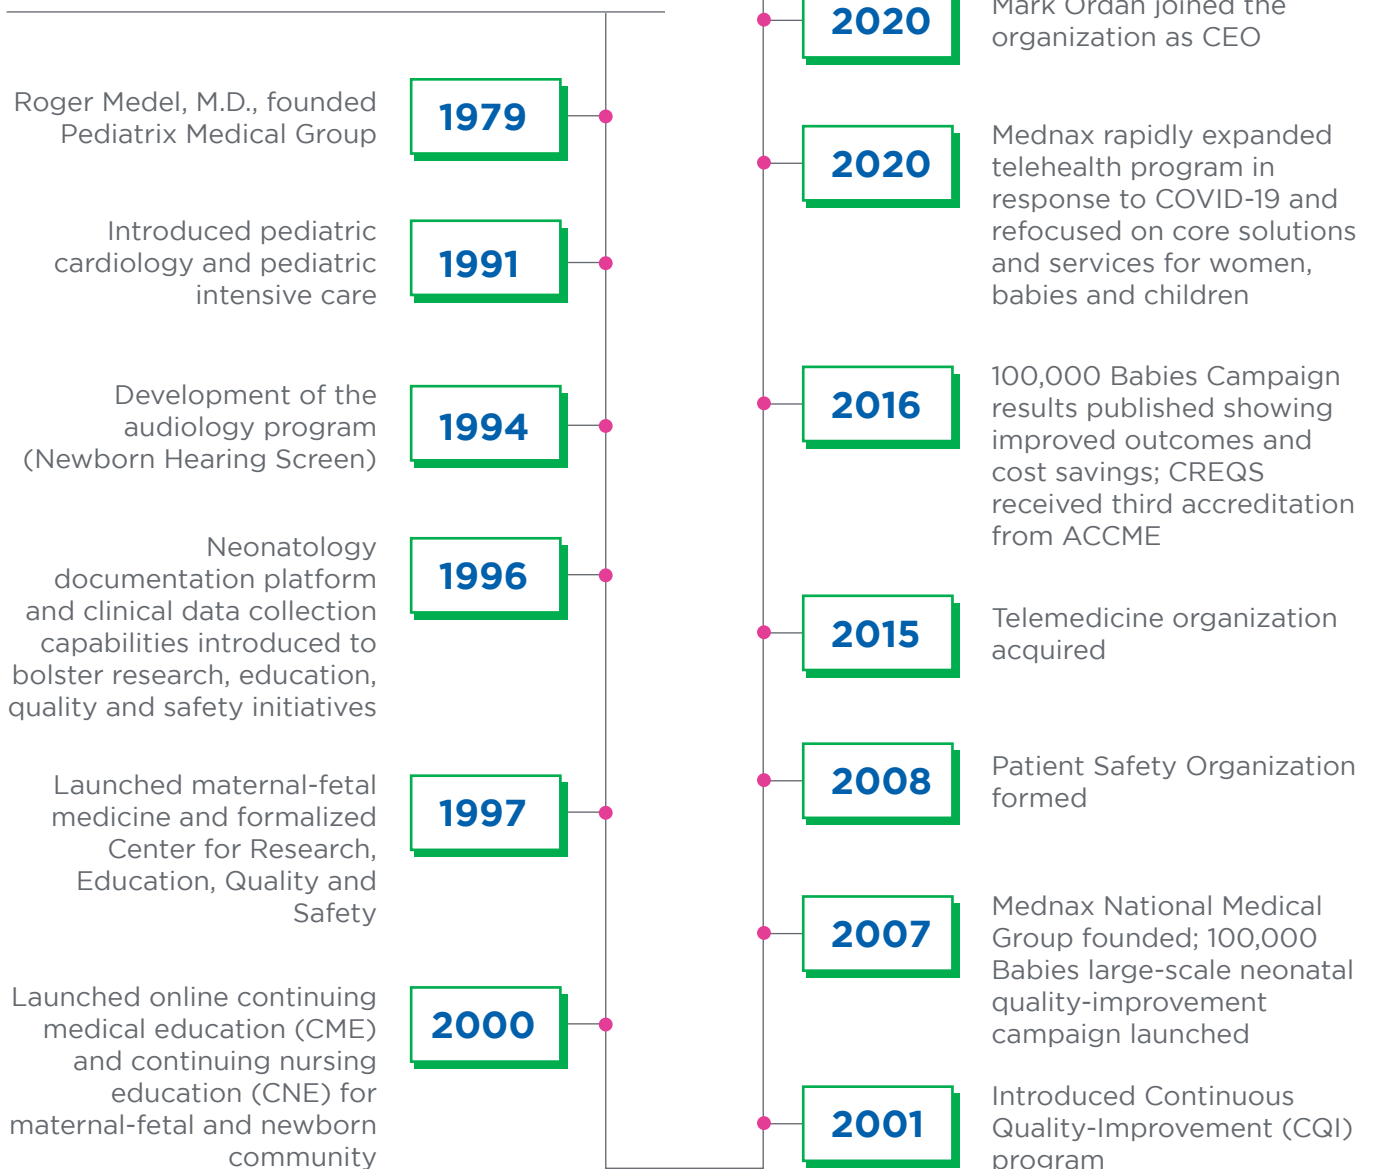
Roger Medel, M.D., founded Pediatrix Medical Group

1979

Introduced pediatric cardiology and pediatric intensive care

1991

Development of the audiology program (Newborn Hearing Screen)

1994

Neonatology documentation platform and clinical data collection capabilities introduced to bolster research, education, quality and safety initiatives

1996

Launched maternal-fetal medicine and formalized Center for Research, Education, Quality and Safety

1997

Launched online continuing medical education (CME) and continuing nursing education (CNE) for maternal-fetal and newborn community

2000

2020

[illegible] joined the organization as CEO

2020

Mednax rapidly expanded telehealth program in response to COVID-19 and refocused on core solutions and services for women, babies and children

2016

100,000 Babies Campaign results published showing improved outcomes and cost savings; CREQS received third accreditation from ACCME

2015

Telemedicine organization acquired

2008

Patient Safety Organization formed

2007

Mednax National Medical Group founded; 100,000 Babies large-scale neonatal quality-improvement campaign launched

2001

Introduced Continuous Quality-Improvement (CQI) program